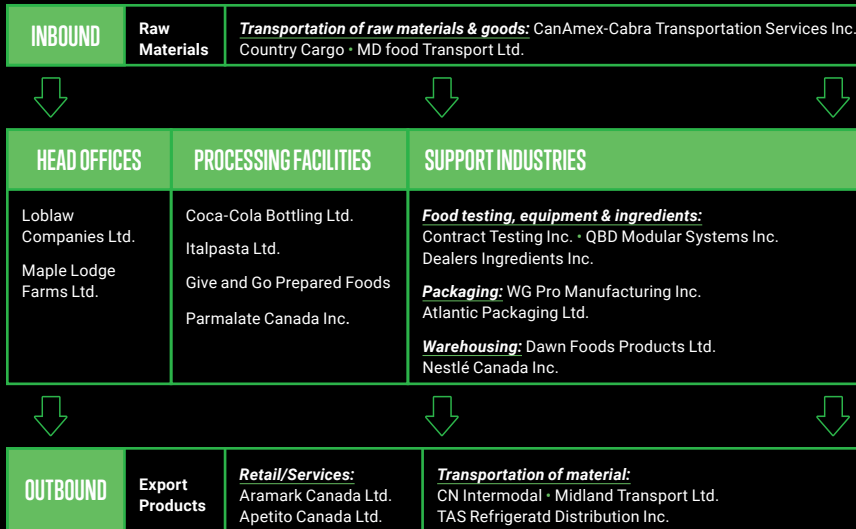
INBOUND

Raw Materials

*Transportation of raw materials & goods:* CanAmex-Cabra Transportation Services Inc. Country Cargo • MD food Transport Ltd.

HEAD OFFICES

Loblaw Companies Ltd.

Maple Lodge Farms Ltd.

PROCESSING FACILITIES

Coca-Cola Bottling Ltd.

Italpasta Ltd.

Give and Go Prepared Foods

Parmalate Canada Inc.

SUPPORT INDUSTRIES

*Food testing, equipment & ingredients:* Contract Testing Inc. • QBD Modular Systems Inc. Dealers Ingredients Inc.

*Packaging:* WG Pro Manufacturing Inc. Atlantic Packaging Ltd.

*Warehousing:* Dawn Foods Products Ltd. Nestlé Canada Inc.

OUTBOUND

Export Products

*Retail/Services:* Aramark Canada Ltd. Apetito Canada Ltd.

*Transportation of material:* CN Intermodal • Midland Transport Ltd. TAS Refrigeratd Distribution Inc.